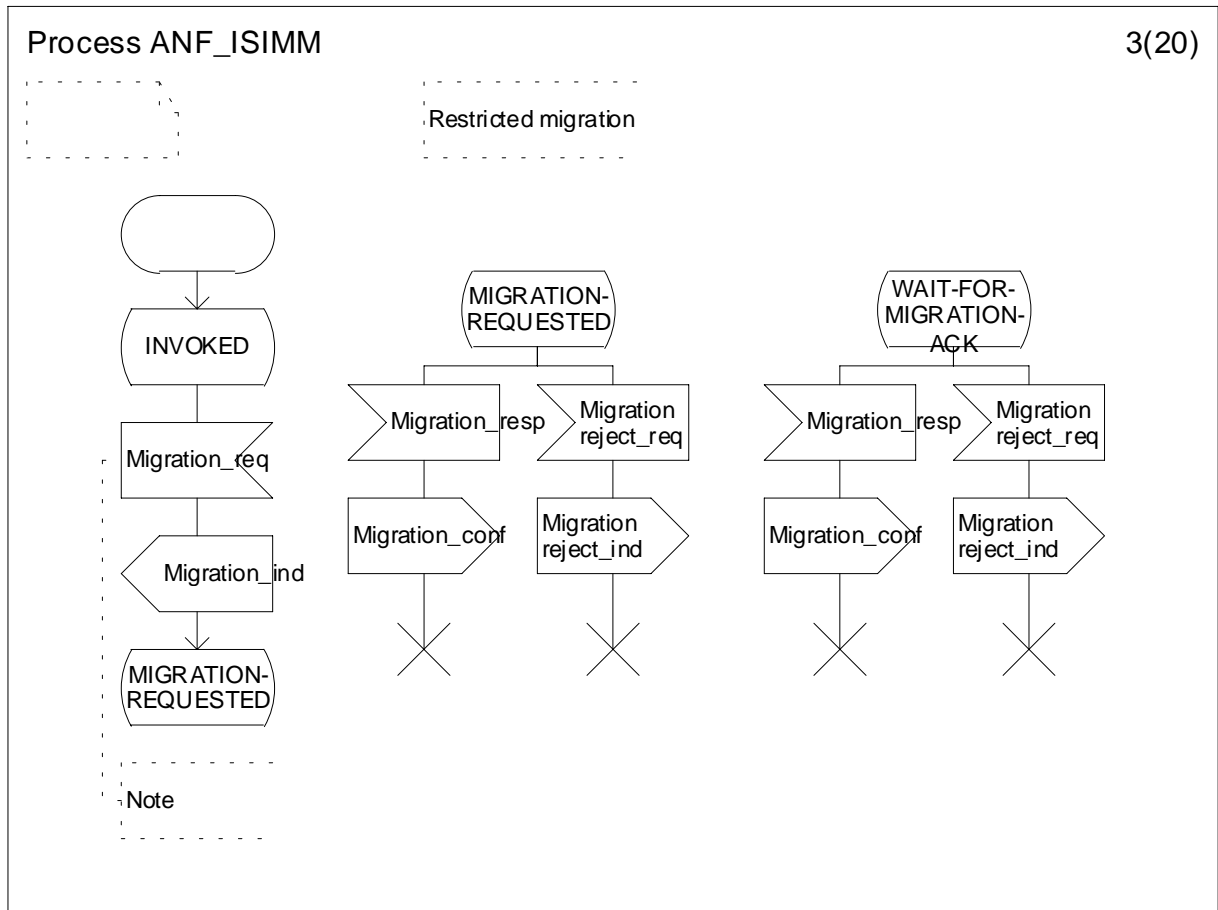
Process ANF_ISIMM

3(20)

Restricted migration

INVOKED

Migration_req

Migration_ind

MIGRATION-REQUESTED

Note

MIGRATION-REQUESTED

Migration_resp

Migration reject_req

Migration_conf

Migration reject_ind

WAIT-FOR-MIGRATION-ACK

Migration_resp

Migration reject_req

Migration_conf

Migration reject_ind